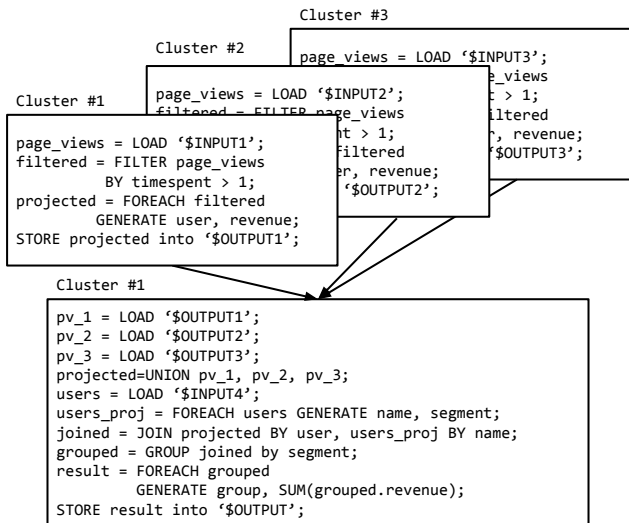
Cluster #3

page_views = LOAD ‘$INPUT3’;
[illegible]ge_views
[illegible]t > 1;
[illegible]ltered
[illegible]r, revenue;
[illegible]‘$OUTPUT3’;

Cluster #2

page_views = LOAD ‘$INPUT2’;
filtered = FILTER page_views
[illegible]nt > 1;
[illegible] filtered
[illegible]er, revenue;
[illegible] ‘$OUTPUT2’;

Cluster #1

page_views = LOAD ‘$INPUT1’;
filtered = FILTER page_views
BY timespent > 1;
projected = FOREACH filtered
GENERATE user, revenue;
STORE projected into ‘$OUTPUT1’;

Cluster #1

pv_1 = LOAD ‘$OUTPUT1’;
pv_2 = LOAD ‘$OUTPUT2’;
pv_3 = LOAD ‘$OUTPUT3’;
projected=UNION pv_1, pv_2, pv_3;
users = LOAD ‘$INPUT4’;
users_proj = FOREACH users GENERATE name, segment;
joined = JOIN projected BY user, users_proj BY name;
grouped = GROUP joined by segment;
result = FOREACH grouped
GENERATE group, SUM(grouped.revenue);
STORE result into ‘$OUTPUT’;